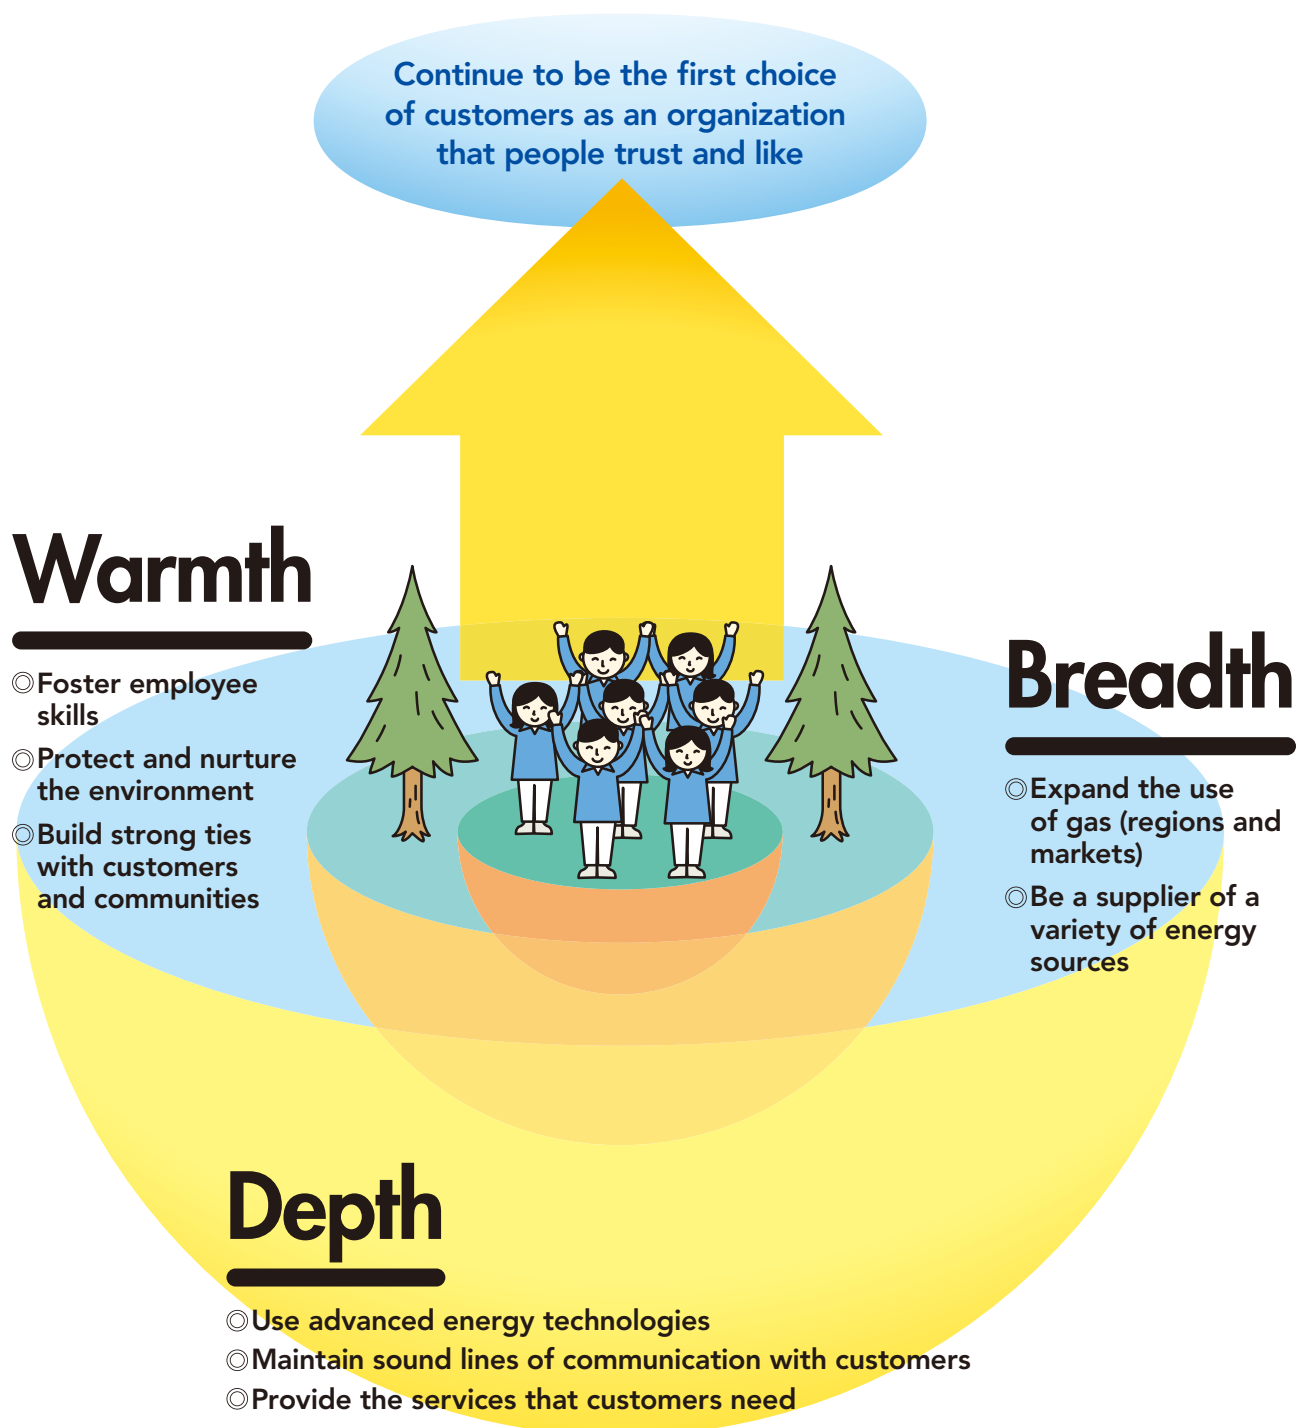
Continue to be the first choice of customers as an organization that people trust and like

Warmth

◎Foster employee skills

◎Protect and nurture the environment

◎Build strong ties with customers and communities

Breadth

◎Expand the use of gas (regions and markets)

◎Be a supplier of a variety of energy sources

Depth

◎Use advanced energy technologies

◎Maintain sound lines of communication with customers

◎Provide the services that customers need